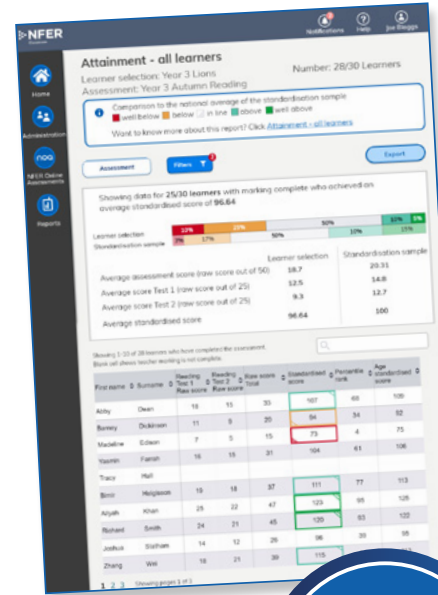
NFER

Notifications Help Joe Bloggs

Home

Administration

NFER Online Assessments

Reports

Attainment - all learners

Learner selection: Year 3 Lions

Number: 28/30 Learners

Assessment: Year 3 Autumn Reading

Comparison to the national average of the standardisation sample
well below below in line above well above

Want to know more about this report? Click Attainment - all learners

Assessment

Filters

Export

Showing data for 25/30 learners with marking complete who achieved an average standardised score of 96.64

Learner selection
12% 25% 50% 10% 5%

Standardisation sample
7% 17% 50% 10% 15%

| | Learner selection | Standardisation sample |
|---|---|---|
| Average assessment score (raw score out of 50) | 18.7 | 20.31 |
| Average score Test 1 (raw score out of 25) | 12.5 | 14.8 |
| Average score Test 2 (raw score out of 25) | 9.3 | 12.7 |
| Average standardised score | 96.64 | 100 |

Showing 1-10 of 28 learners who have completed the assessment. Blank cell shows teacher marking is not complete.

| First name | Surname | Reading Test 1 Raw score | Reading Test 2 Raw score | Raw score Total | Standardised score | Percentile rank | Age standardised score |
|---|---|---|---|---|---|---|---|
| Abby | Dean | 18 | 15 | 33 | 107 | 68 | 108 |
| Barney | Dickinson | 11 | 9 | 20 | 94 | 34 | 92 |
| Madeline | Edison | 7 | 5 | 15 | 73 | 4 | 75 |
| Yasmin | Farrah | 16 | 15 | 31 | 104 | 61 | 106 |
| Tracy | Hall | | | | | | |
| Binsi | Helgisson | 19 | 18 | 37 | 111 | 77 | 113 |
| Aliyah | Khan | 25 | 22 | 47 | 123 | 95 | 126 |
| Richard | Smith | 24 | 21 | 45 | 120 | 93 | 122 |
| Joshua | Statham | 14 | 12 | 26 | 96 | 39 | 95 |
| Zhang | Wei | 19 | 21 | 40 | 115 | 84 | 116 |

1 2 3 Showing page 1 of 3